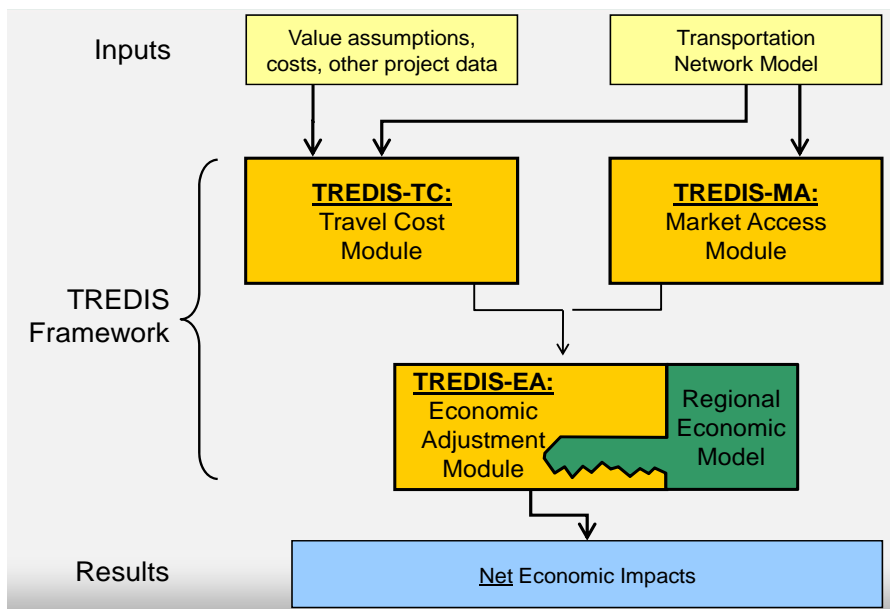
Inputs

Value assumptions, costs, other project data

Transportation Network Model

TREDIS Framework

TREDIS-TC: Travel Cost Module

TREDIS-MA: Market Access Module

TREDIS-EA: Economic Adjustment Module

Regional Economic Model

Results

Net Economic Impacts